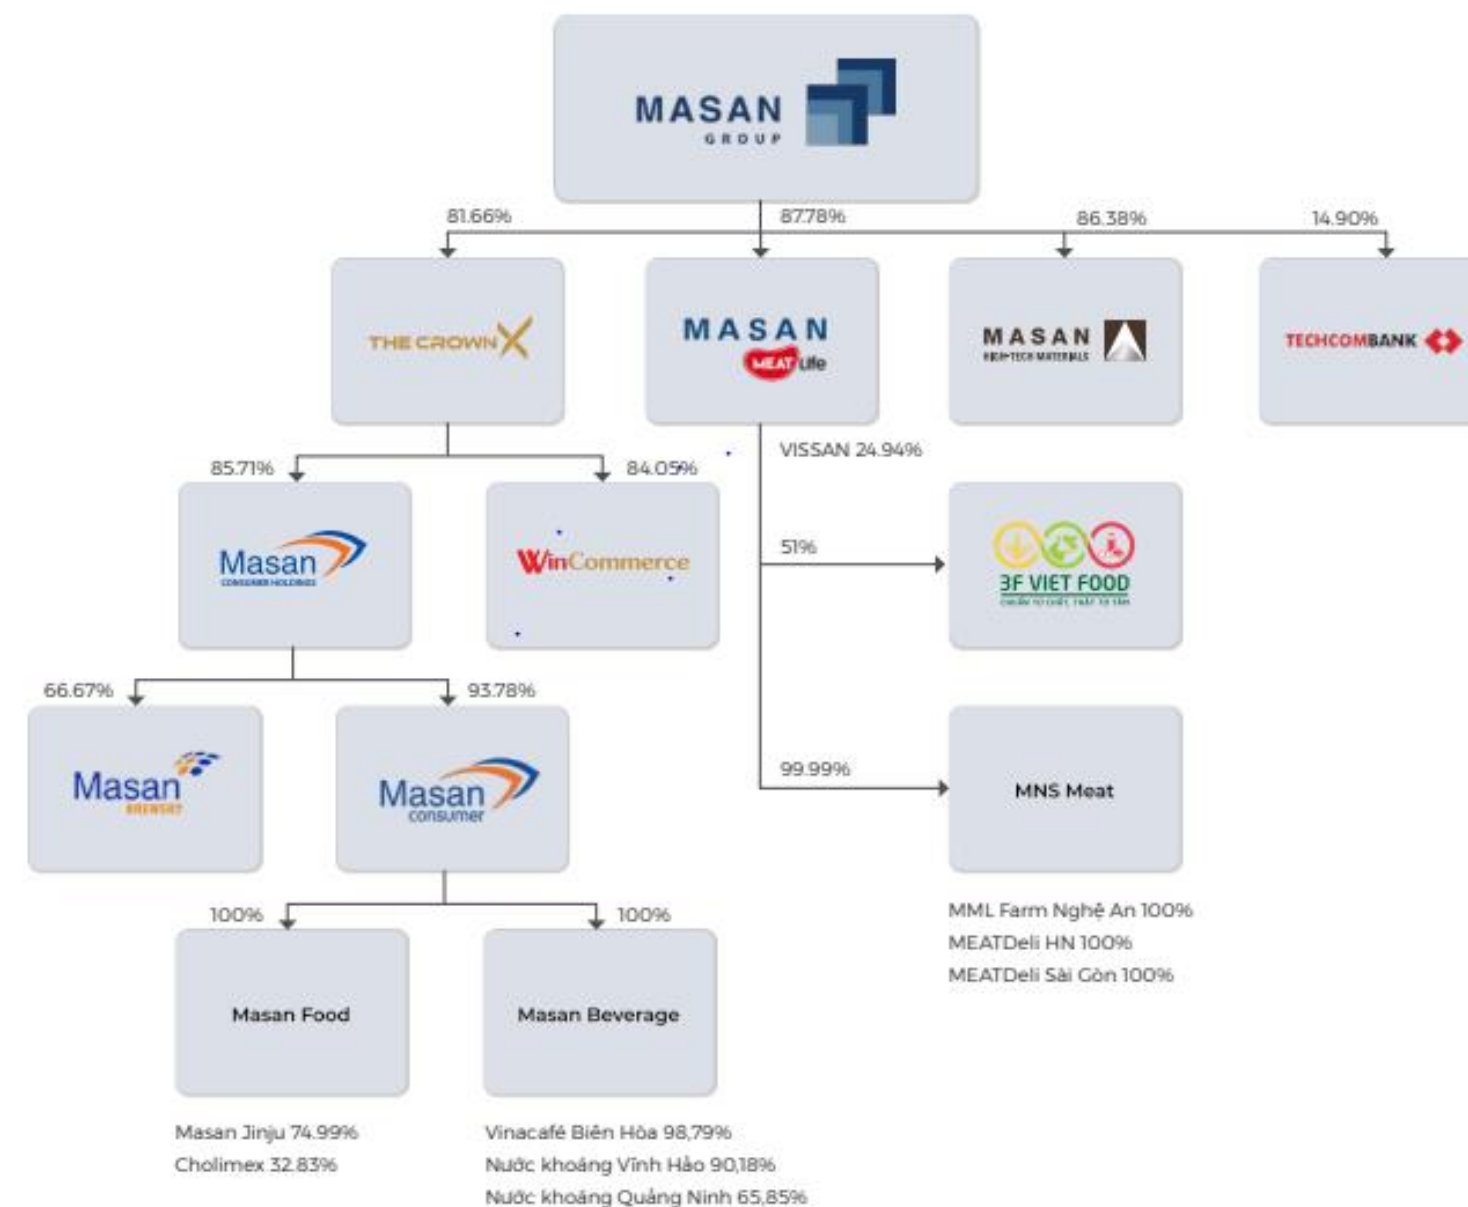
MASAN GROUP

81.66%
87.78%
86.38%
14.90%

THE CROWN X

MASAN MEAT Life

MASAN HIGH-TECH MATERIALS

TECHCOMBANK

VISSAN 24.94%

85.71%
84.05%

Masan CONSUMER HOLDINGS

WinCommerce

51%

3F VIET FOOD

66.67%
93.78%

Masan BREWERY

Masan consumer

99.99%

MNS Meat

MML Farm Nghệ An 100%
MEATDeli HN 100%
MEATDeli Sài Gòn 100%

100%
100%

Masan Food

Masan Beverage

Masan Jinju 74.99%
Cholimex 32.83%

Vinacafé Biên Hòa 98,79%
Nước khoáng Vĩnh Hảo 90,18%
Nước khoáng Quảng Ninh 65,85%